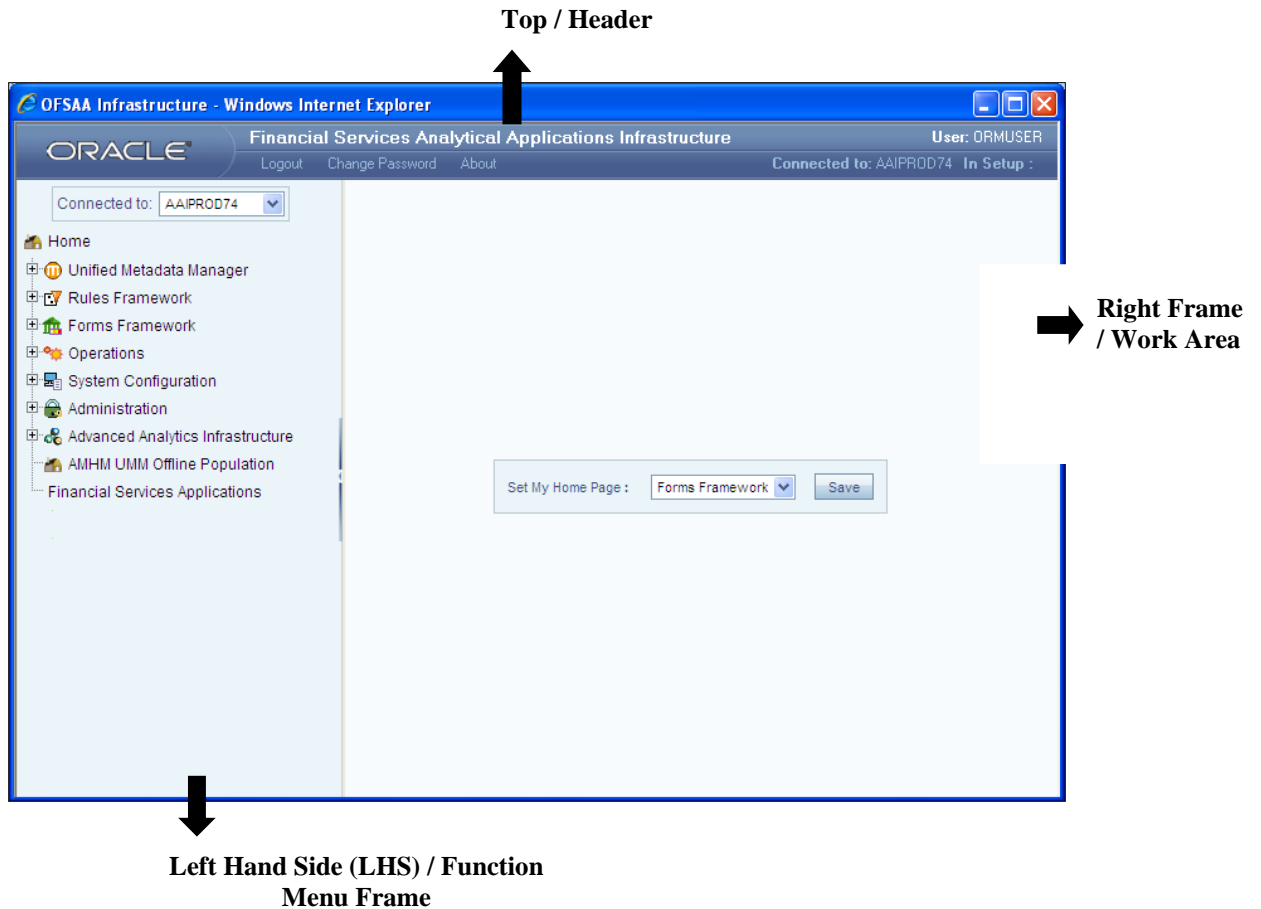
Top / Header

OFSAA Infrastructure - Windows Internet Explorer

ORACLE

Financial Services Analytical Applications Infrastructure

User: ORMUSER

Logout Change Password About

Connected to: AAIPROD74 In Setup :

Connected to: AAIPROD74

Home
Unified Metadata Manager
Rules Framework
Forms Framework
Operations
System Configuration
Administration
Advanced Analytics Infrastructure
AMHM UMM Offline Population
Financial Services Applications

Right Frame / Work Area

Set My Home Page : Forms Framework Save

Left Hand Side (LHS) / Function Menu Frame